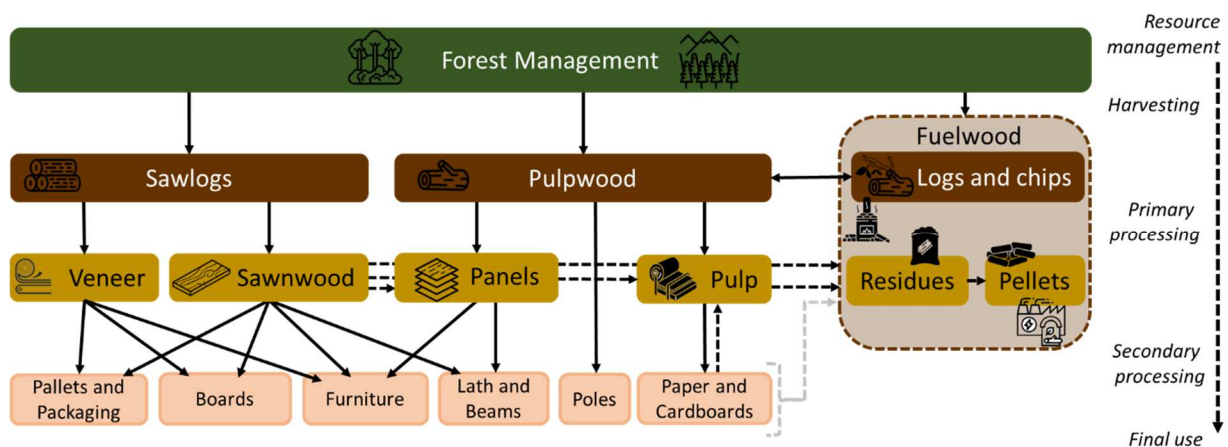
Resource management

Forest Management

Harvesting

Fuelwood

Sawlogs

Pulpwood

Logs and chips

Primary processing

Veneer

Sawnwood

Panels

Pulp

Residues

Pellets

Secondary processing

Pallets and Packaging

Boards

Furniture

Lath and Beams

Poles

Paper and Cardboards

Final use